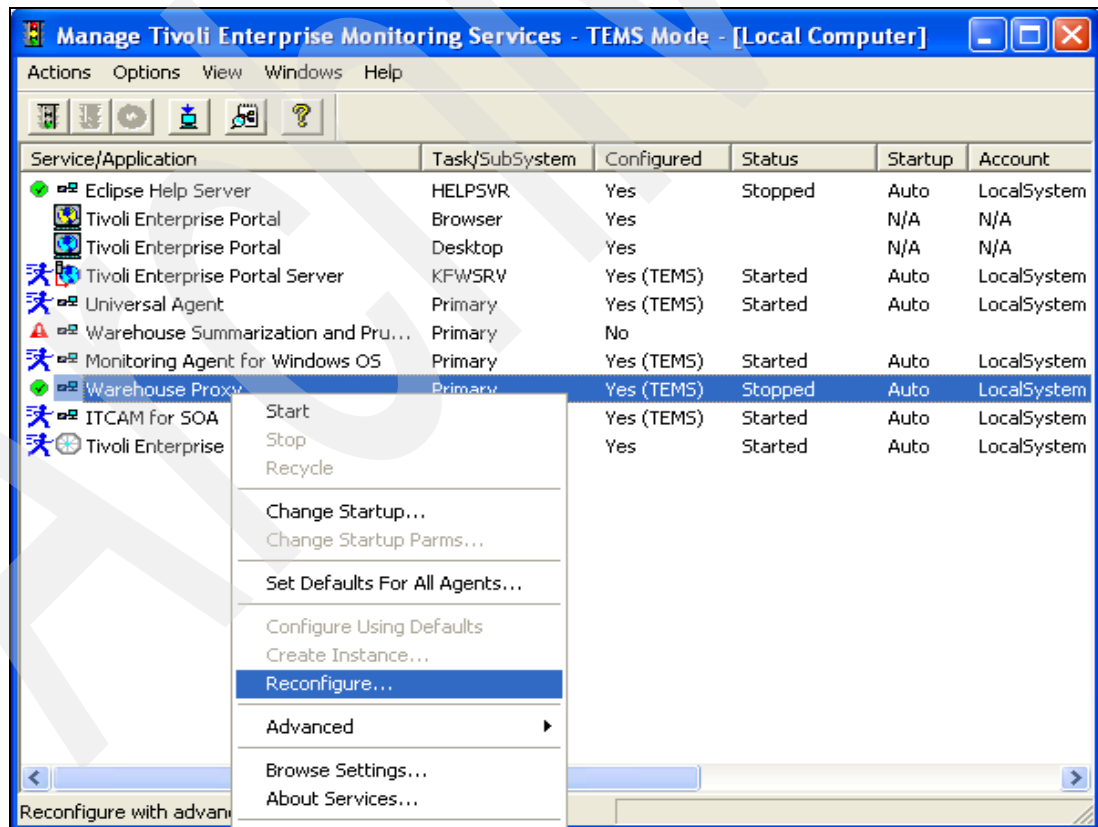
Manage Tivoli Enterprise Monitoring Services - TEMS Mode - [Local Computer]

Actions Options View Windows Help

| Service/Application | Task/SubSystem | Configured | Status | Startup | Account |
|---|---|---|---|---|---|
| Eclipse Help Server | HELPSVR | Yes | Stopped | Auto | LocalSystem |
| Tivoli Enterprise Portal | Browser | Yes | | N/A | N/A |
| Tivoli Enterprise Portal | Desktop | Yes | | N/A | N/A |
| Tivoli Enterprise Portal Server | KFWSRV | Yes (TEMS) | Started | Auto | LocalSystem |
| Universal Agent | Primary | Yes (TEMS) | Started | Auto | LocalSystem |
| Warehouse Summarization and Pru... | Primary | No | | | |
| Monitoring Agent for Windows OS | Primary | Yes (TEMS) | Started | Auto | LocalSystem |
| Warehouse Proxy | Primary | Yes (TEMS) | Stopped | Auto | LocalSystem |
| ITCAM for SOA | | Yes (TEMS) | Started | Auto | LocalSystem |
| Tivoli Enterprise | | Yes | Started | Auto | LocalSystem |

Start
Stop
Recycle
Change Startup...
Change Startup Parms...
Set Defaults For All Agents...
Configure Using Defaults
Create Instance...
Reconfigure...
Advanced
Browse Settings...
About Services...

Reconfigure with advan